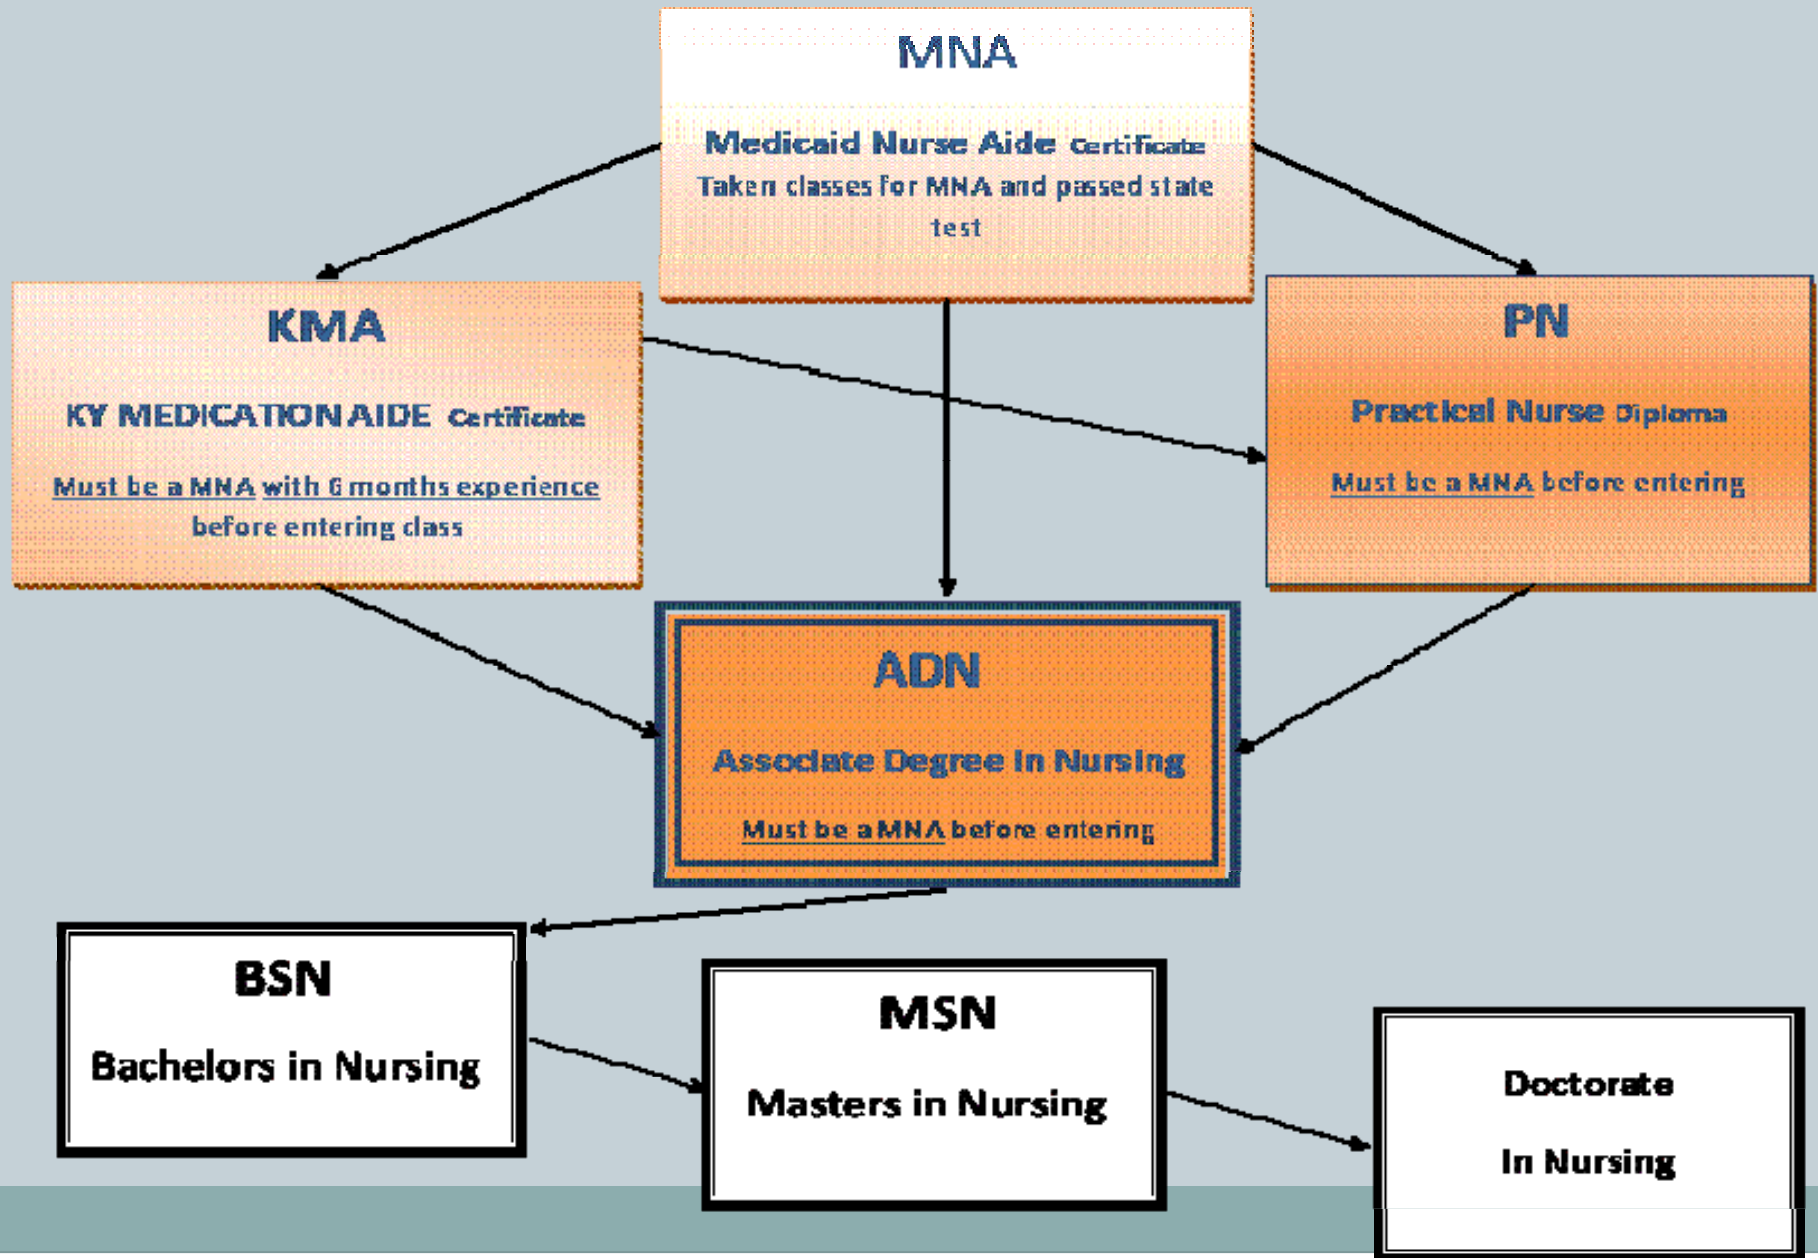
MNA

Medicaid Nurse Aide Certificate
Taken classes for MNA and passed state test

KMA

KY MEDICATION AIDE Certificate

Must be a MNA with 6 months experience before entering class

PN

Practical Nurse Diploma

Must be a MNA before entering

ADN

Associate Degree in Nursing

Must be a MNA before entering

BSN

Bachelors in Nursing

MSN

Masters in Nursing

Doctorate

In Nursing